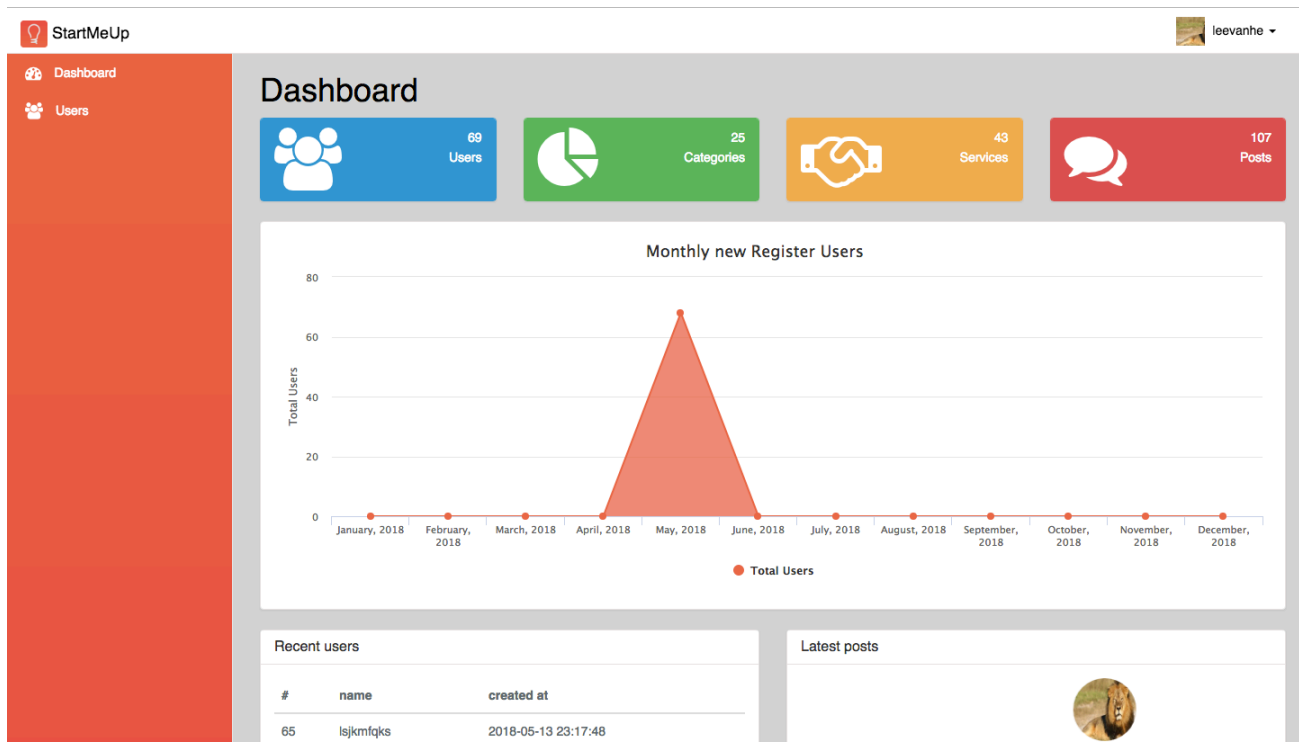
StartMeUp

leevanhe

Dashboard

Users

Dashboard

69
Users

25
Categories

43
Services

107
Posts

Monthly new Register Users

80
60
40
20
0

Total Users

January, 2018
February, 2018
March, 2018
April, 2018
May, 2018
June, 2018
July, 2018
August, 2018
September, 2018
October, 2018
November, 2018
December, 2018

Total Users

Recent users

| # | name | created at |
|---|---|---|
| 65 | lsjkmfqks | 2018-05-13 23:17:48 |

Latest posts